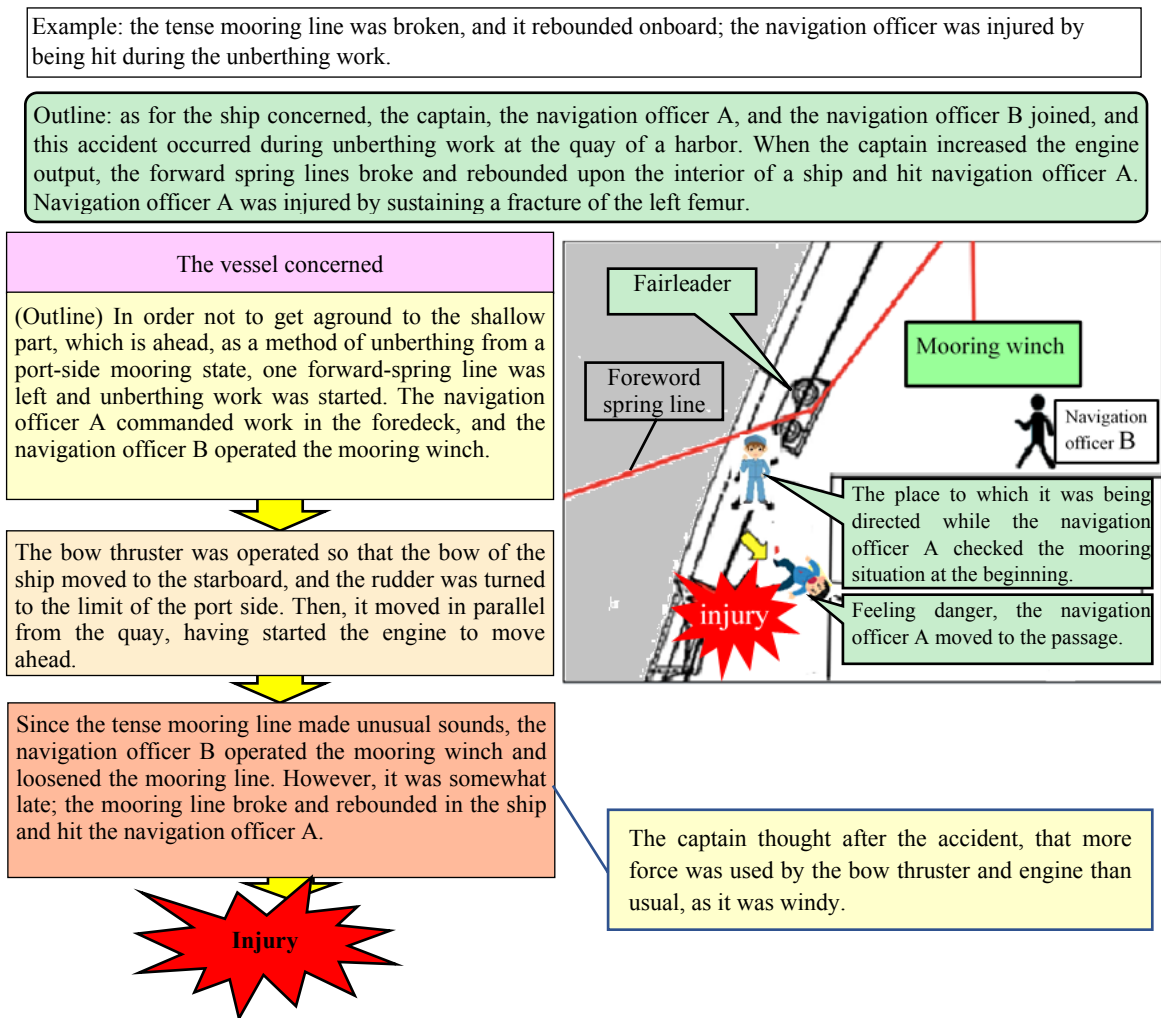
Example: the tense mooring line was broken, and it rebounded onboard; the navigation officer was injured by being hit during the unberthing work.

Outline: as for the ship concerned, the captain, the navigation officer A, and the navigation officer B joined, and this accident occurred during unberthing work at the quay of a harbor. When the captain increased the engine output, the forward spring lines broke and rebounded upon the interior of a ship and hit navigation officer A. Navigation officer A was injured by sustaining a fracture of the left femur.

The vessel concerned

(Outline) In order not to get aground to the shallow part, which is ahead, as a method of unberthing from a port-side mooring state, one forward-spring line was left and unberthing work was started. The navigation officer A commanded work in the foredeck, and the navigation officer B operated the mooring winch.

The bow thruster was operated so that the bow of the ship moved to the starboard, and the rudder was turned to the limit of the port side. Then, it moved in parallel from the quay, having started the engine to move ahead.

Since the tense mooring line made unusual sounds, the navigation officer B operated the mooring winch and loosened the mooring line. However, it was somewhat late; the mooring line broke and rebounded in the ship and hit the navigation officer A.

Injury

Fairleader

Mooring winch

Foreword spring line

Navigation officer B

The place to which it was being directed while the navigation officer A checked the mooring situation at the beginning.

injury

Feeling danger, the navigation officer A moved to the passage.

The captain thought after the accident, that more force was used by the bow thruster and engine than usual, as it was windy.